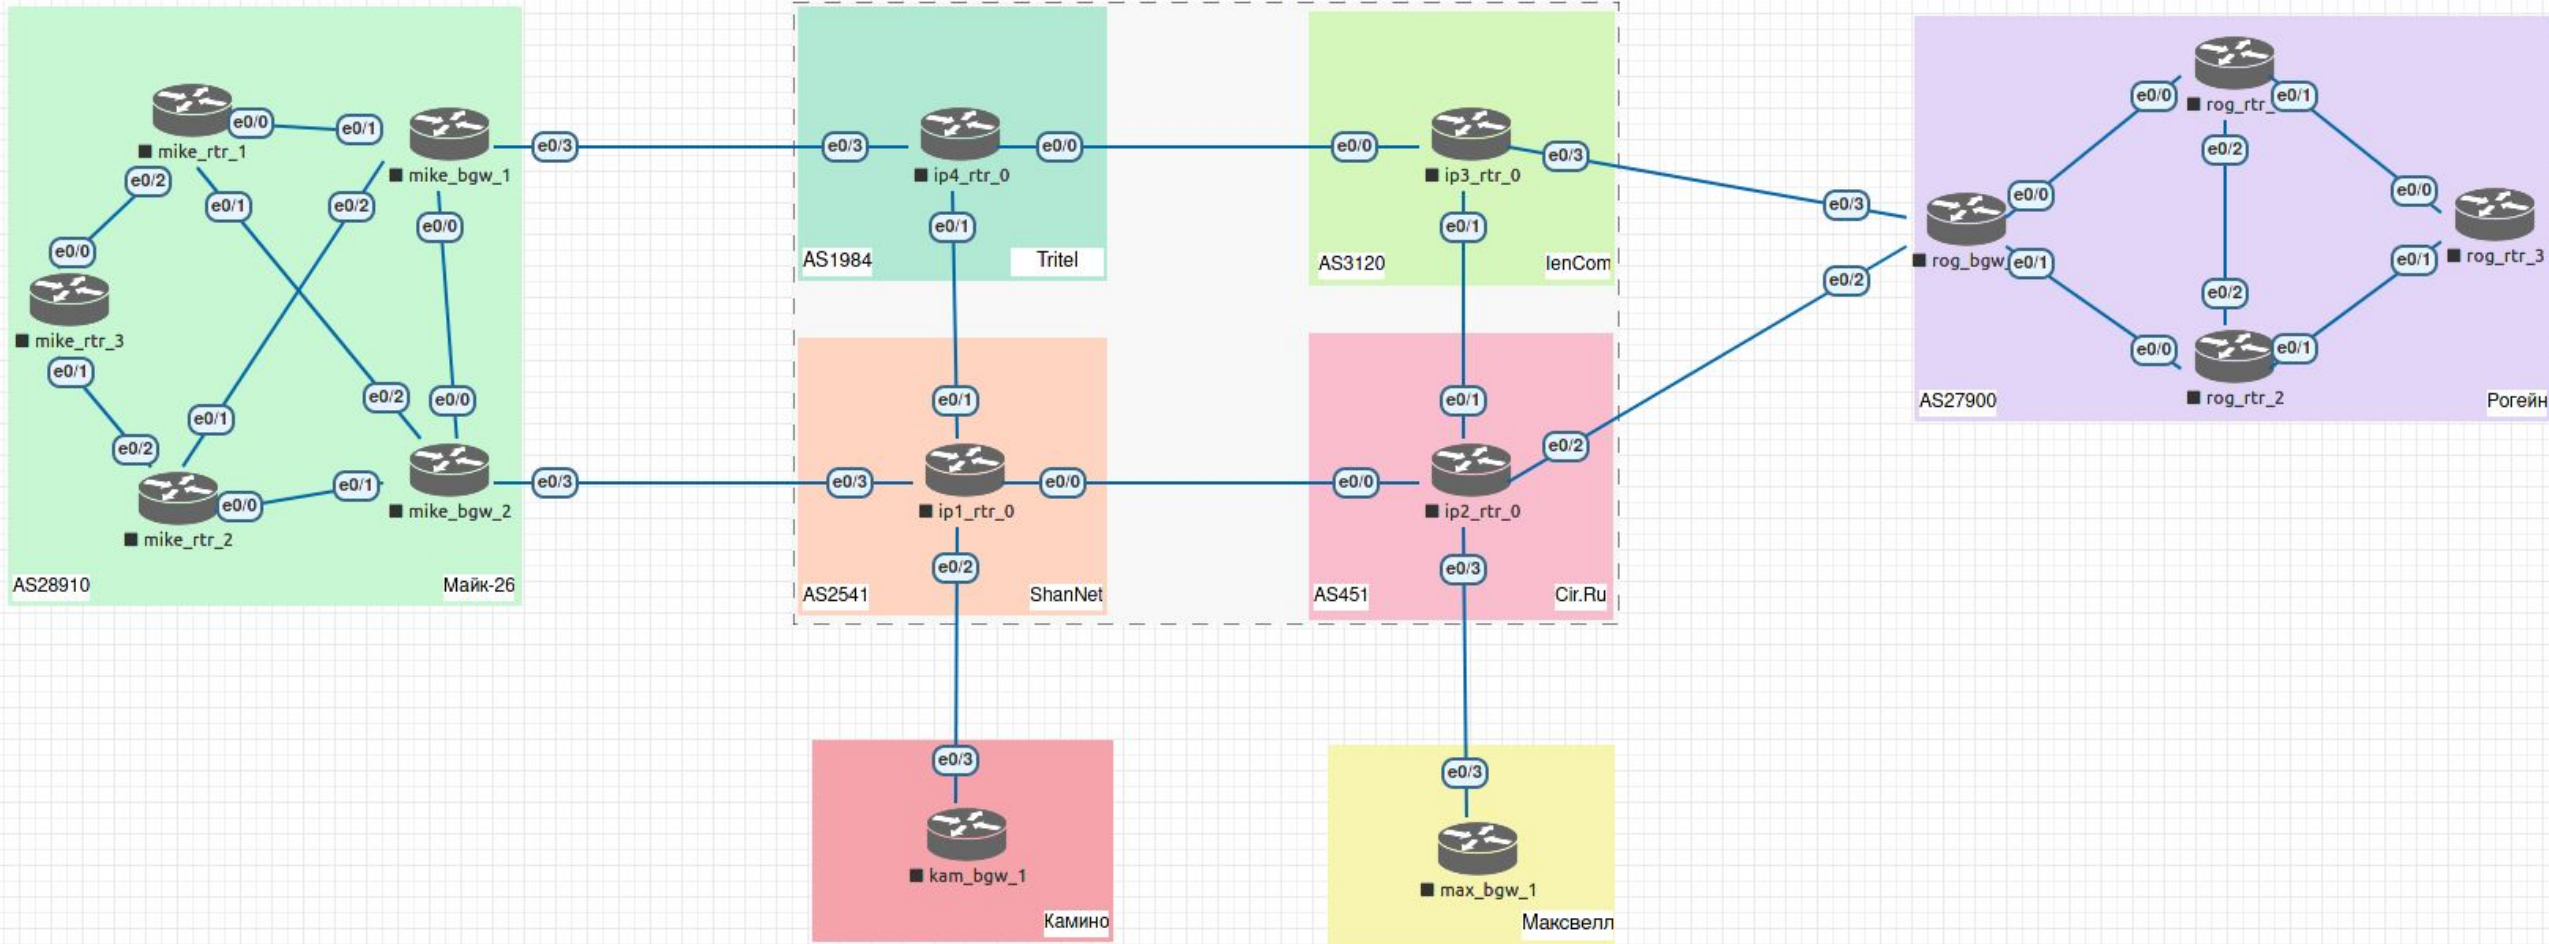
mike_rtr_1
e0/0
e0/1
mike_bgw_1
e0/3
e0/2
e0/1
e0/2
e0/0
e0/0
mike_rtr_3
e0/1
e0/1
e0/2
e0/0
e0/2
e0/1
e0/0
mike_bgw_2
e0/3
mike_rtr_2
AS28910
Майк-26

e0/3
ip4_rtr_0
e0/0
e0/1
AS1984
Tritel

e0/0
ip3_rtr_0
e0/3
e0/1
AS3120
IenCom

e0/1
e0/3
ip1_rtr_0
e0/0
e0/2
AS2541
ShanNet

e0/1
e0/0
ip2_rtr_0
e0/2
e0/3
AS451
Cir.Ru

e0/3
kam_bgw_1
Камино

e0/3
max_bgw_1
Максвелл

e0/3
e0/2
rog_bgw
e0/0
e0/1
e0/0
rog_rtr_
e0/1
e0/2
e0/0
rog_rtr_3
e0/1
e0/2
e0/0
rog_rtr_2
e0/1
AS27900
Рогейн